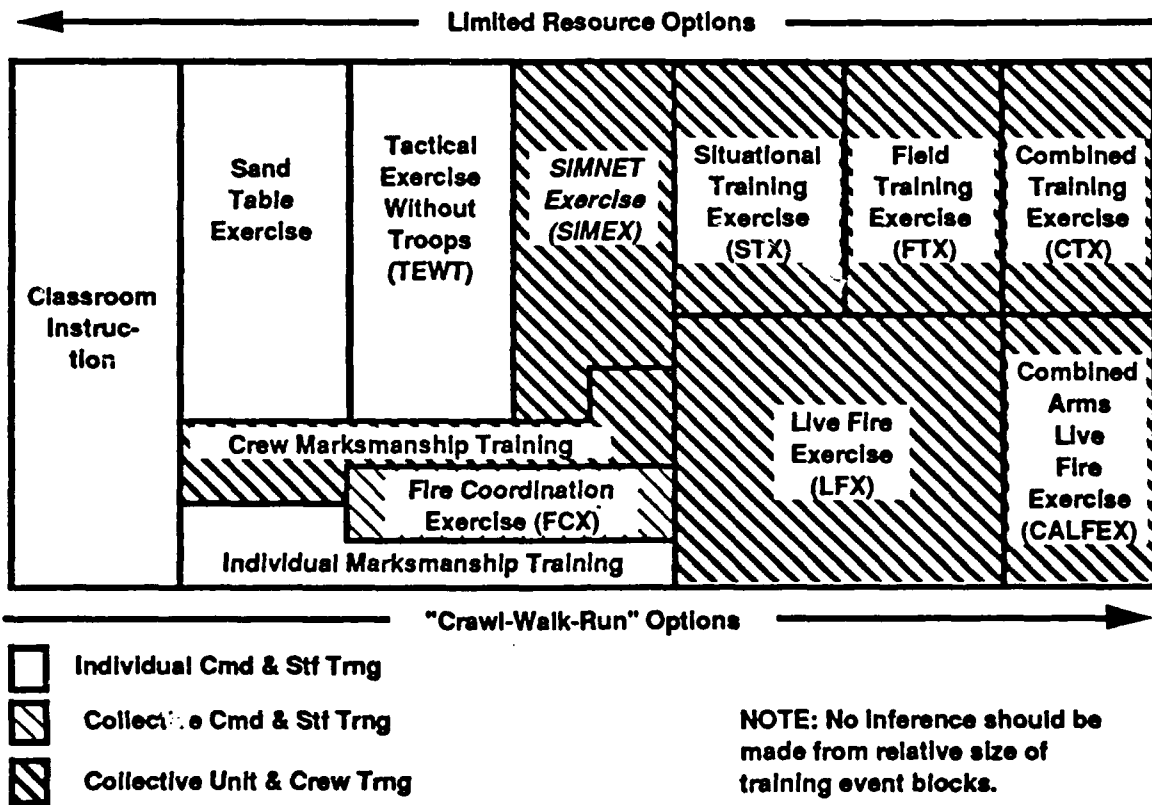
Limited Resource Options

Classroom Instruction

Sand Table Exercise

Tactical Exercise Without Troops (TEWT)

SIMNET Exercise (SIMEX)

Situational Training Exercise (STX)

Field Training Exercise (FTX)

Combined Training Exercise (CTX)

Crew Marksmanship Training

Fire Coordination Exercise (FCX)

Live Fire Exercise (LFX)

Combined Arms Live Fire Exercise (CALFEX)

Individual Marksmanship Training

"Crawl-Walk-Run" Options

Individual Cmd & Stf Trng

Collective Cmd & Stf Trng

Collective Unit & Crew Trng

NOTE: No inference should be made from relative size of training event blocks.